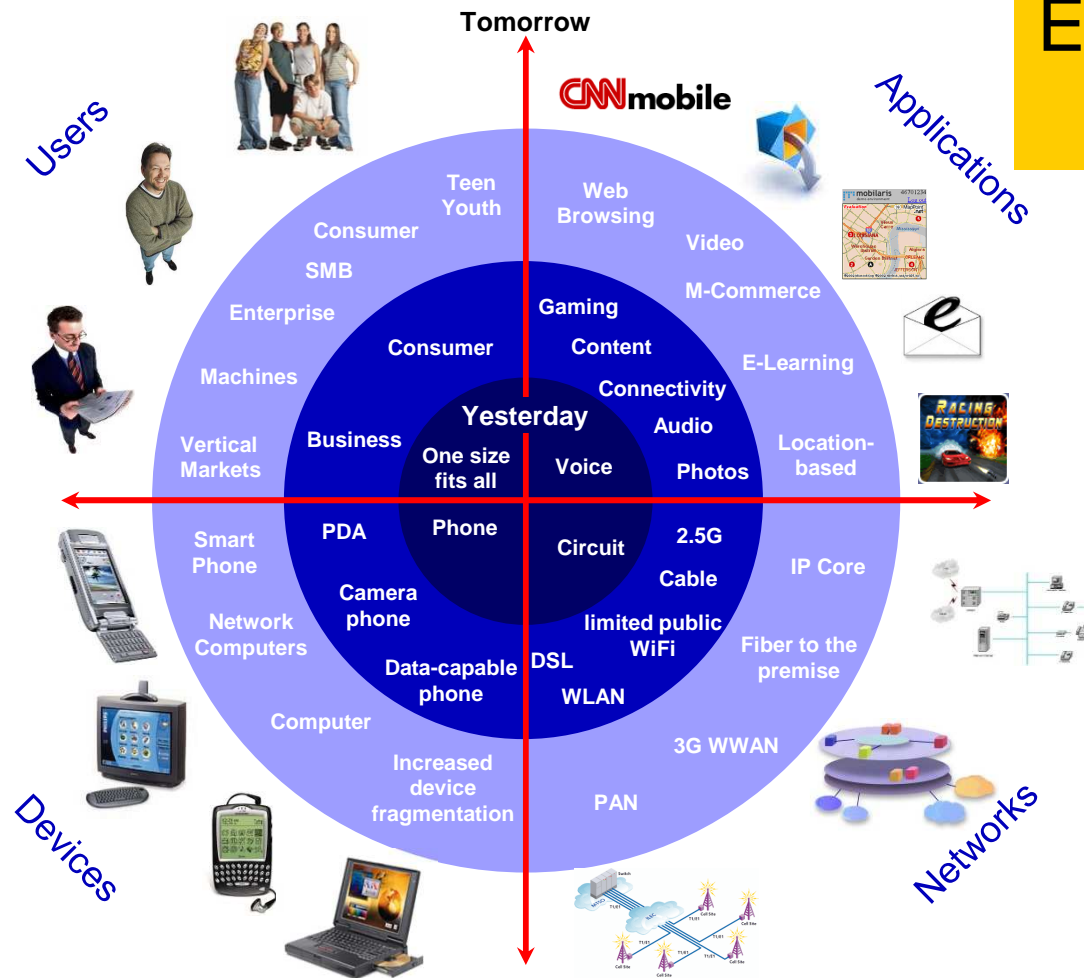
Tomorrow

E

Users

Applications

CNNmobile

Teen Youth

Consumer

SMB

Enterprise

Machines

Vertical Markets

Consumer

Business

Yesterday

One size fits all

Voice

Phone

Circuit

Web Browsing

Video

M-Commerce

E-Learning

Location-based

Gaming

Content

Connectivity

Audio

Photos

mobilaris

RACING DESTRUCTION

Smart Phone

Network Computers

Computer

Increased device fragmentation

PDA

Camera phone

Data-capable phone

DSL

WLAN

2.5G

Cable

limited public WiFi

IP Core

Fiber to the premise

3G WWAN

PAN

Devices

Networks